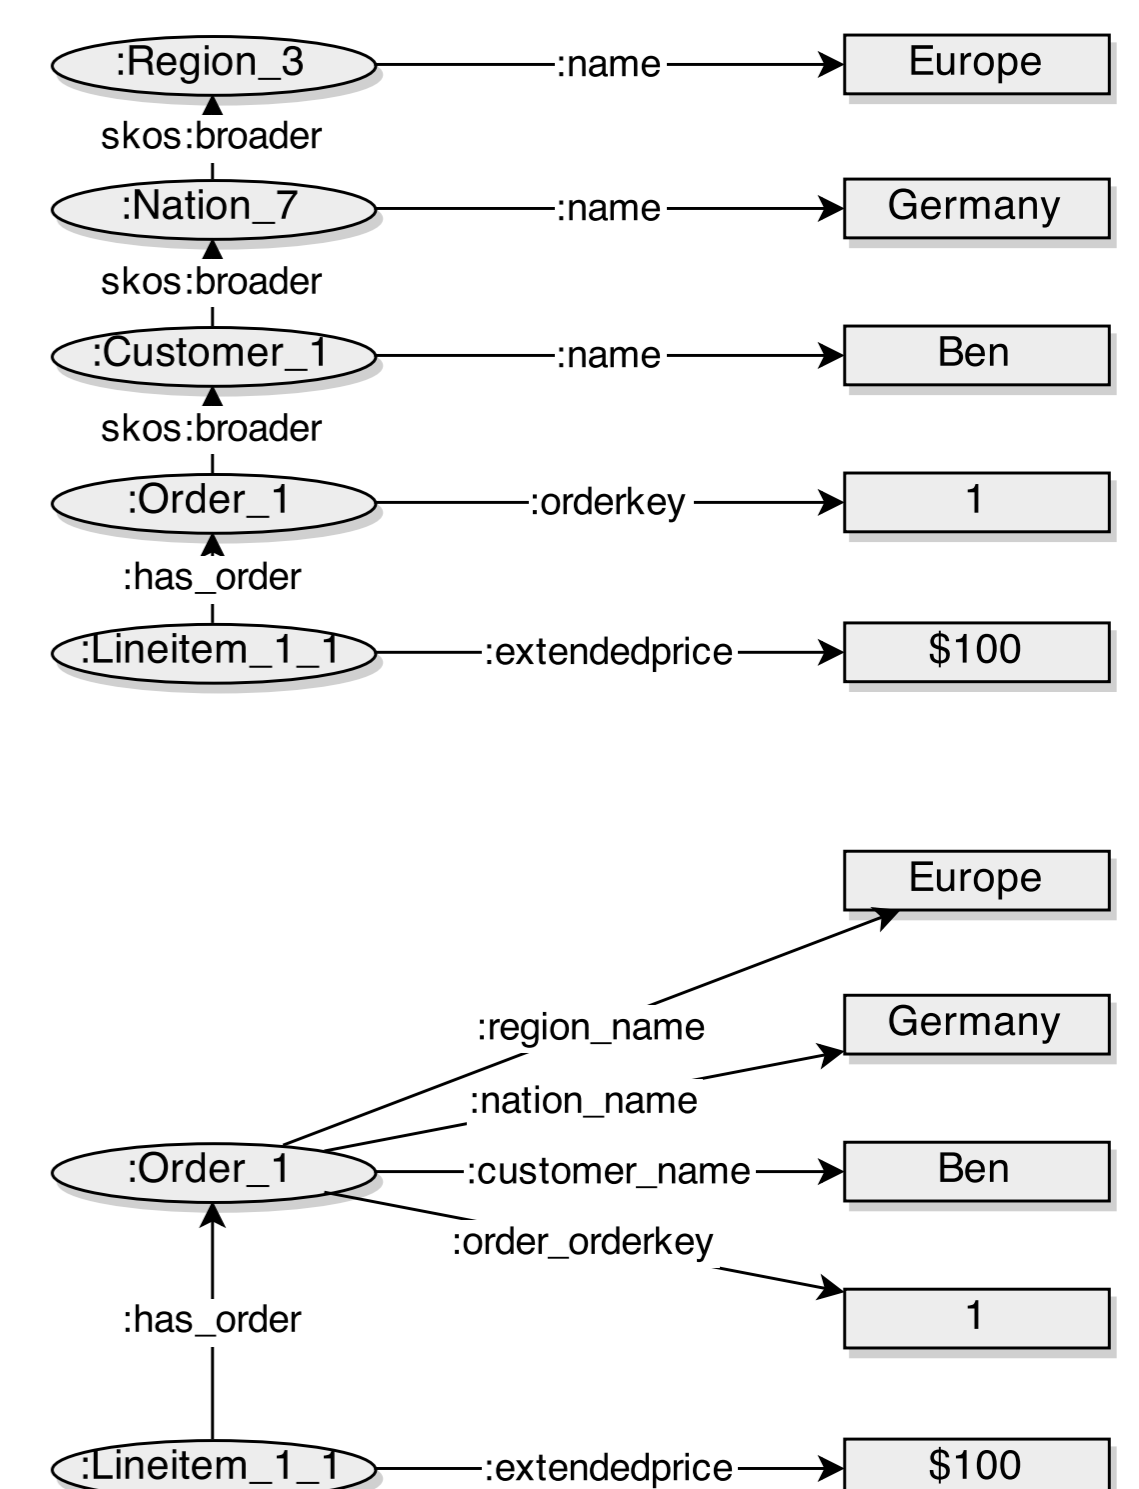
:Region_3
:name
Europe
skos:broader
:Nation_7
:name
Germany
skos:broader
:Customer_1
:name
Ben
skos:broader
:Order_1
:orderkey
1
:has_order
:Lineitem_1_1
:extendedprice
$100

Europe
:region_name
Germany
:nation_name
:Order_1
:customer_name
Ben
:order_orderkey
1
:has_order
:Lineitem_1_1
:extendedprice
$100